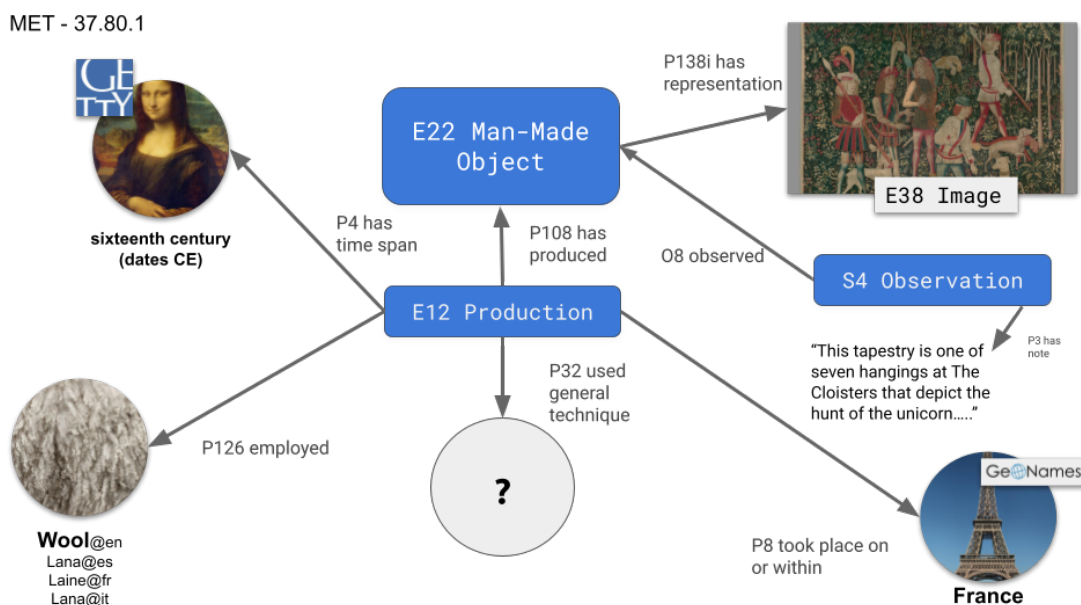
MET - 37.80.1

GETTY

sixteenth century (dates CE)

P4 has time span

E22 Man-Made Object

P108 has produced

P138i has representation

E38 Image

O8 observed

S4 Observation

P3 has note

"This tapestry is one of seven hangings at The Cloisters that depict the hunt of the unicorn….."

E12 Production

P32 used general technique

?

P126 employed

Wool@en
Lana@es
Laine@fr
Lana@it

P8 took place on or within

GeoNames

France